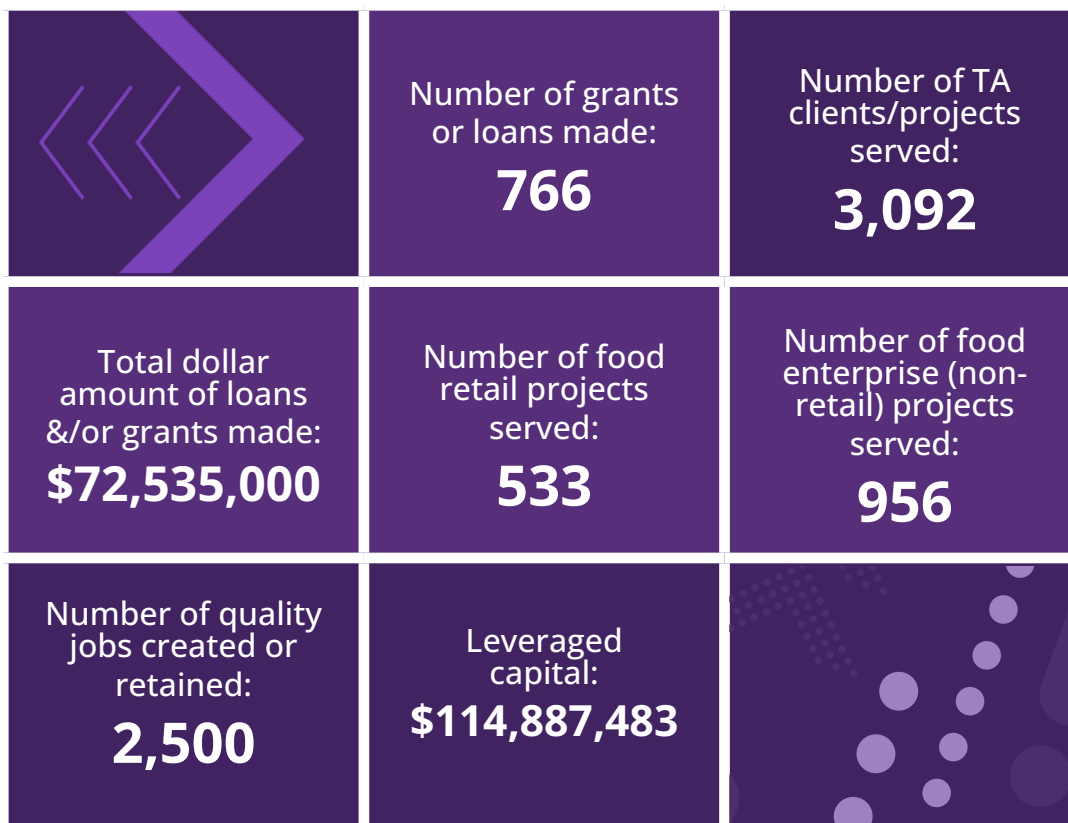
Number of grants or loans made:
766

Number of TA clients/projects served:
3,092

Total dollar amount of loans &/or grants made:
$72,535,000

Number of food retail projects served:
533

Number of food enterprise (non-retail) projects served:
956

Number of quality jobs created or retained:
2,500

Leveraged capital:
$114,887,483